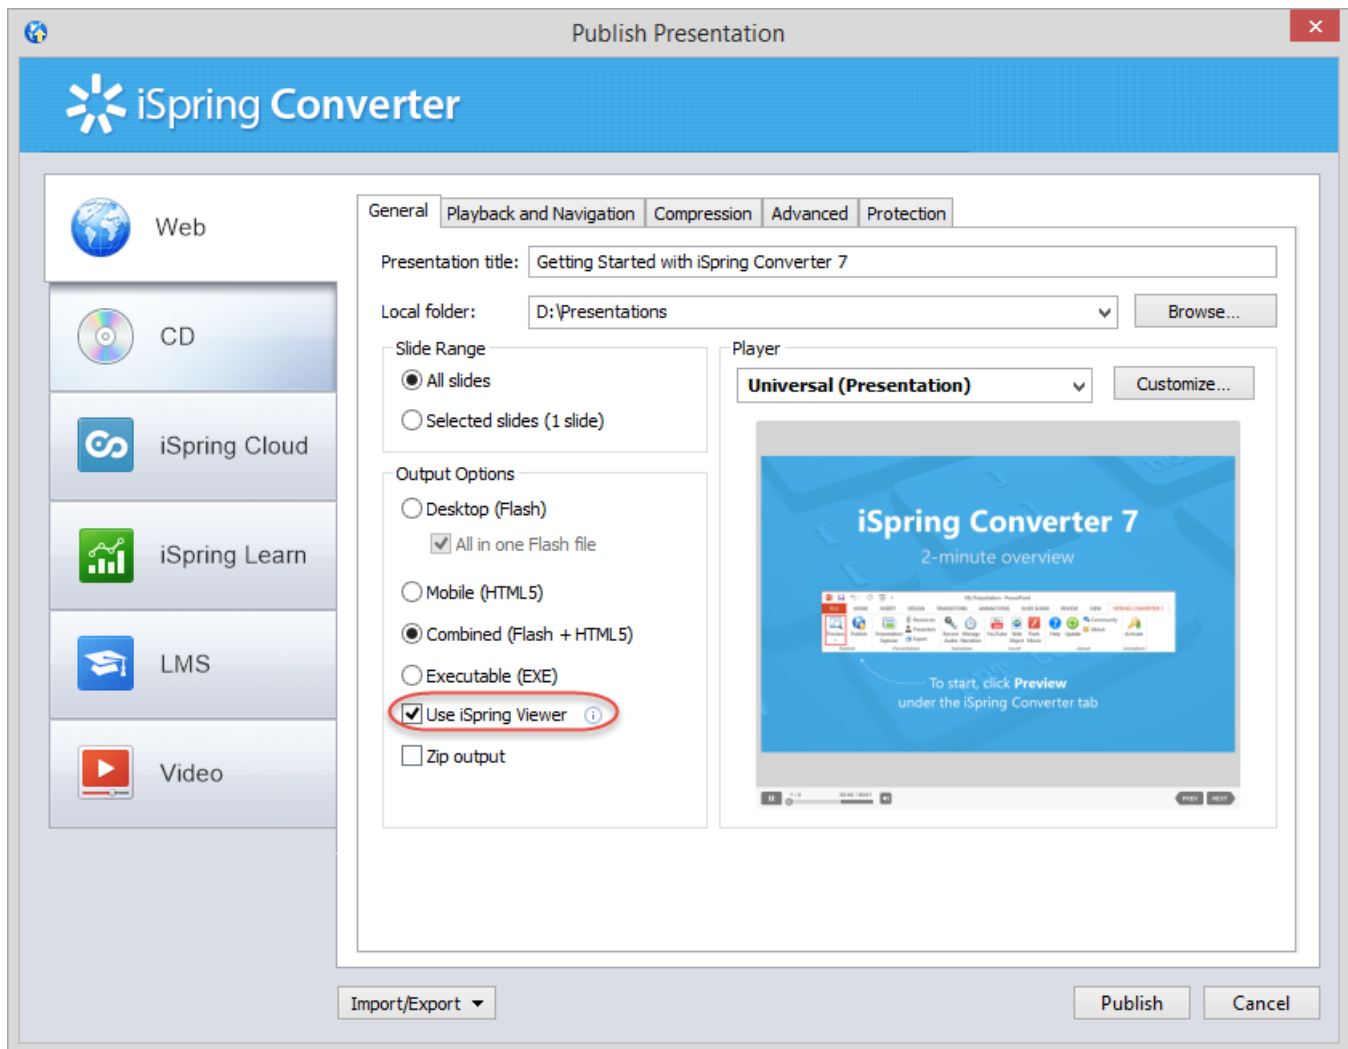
Publish Presentation

iSpring Converter

Web

CD

iSpring Cloud

iSpring Learn

LMS

Video

General | Playback and Navigation | Compression | Advanced | Protection

Presentation title: Getting Started with iSpring Converter 7

Local folder: D:\Presentations

Browse...

Slide Range

All slides

Selected slides (1 slide)

Output Options

Desktop (Flash)

All in one Flash file

Mobile (HTML5)

Combined (Flash + HTML5)

Executable (EXE)

Use iSpring Viewer

Zip output

Player

Universal (Presentation)

Customize...

iSpring Converter 7

2-minute overview

To start, click Preview under the iSpring Converter tab

Import/Export

Publish

Cancel